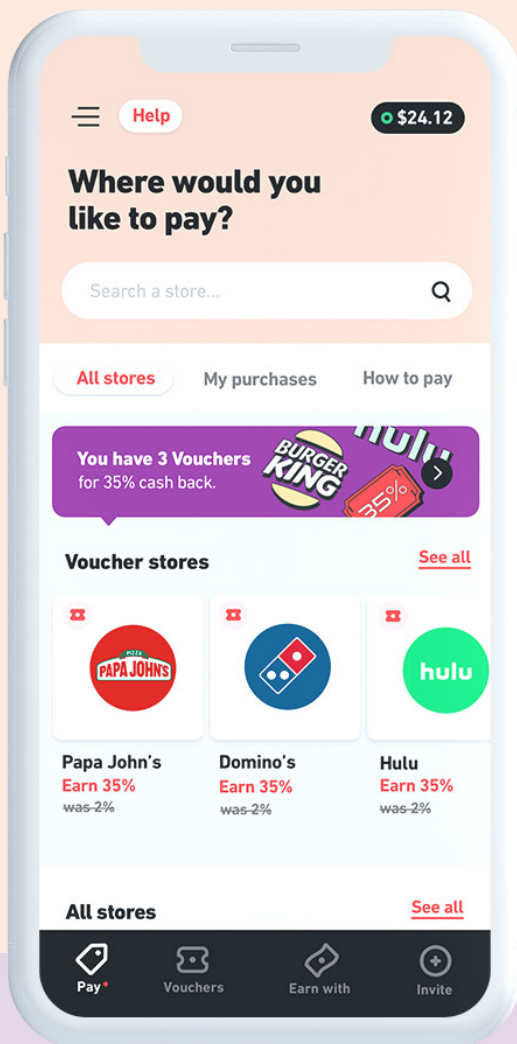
Help

$24.12

Where would you like to pay?

Search a store...

All stores

My purchases

How to pay

You have 3 Vouchers for 35% cash back.

BURGER KING

hulu

35%

Voucher stores

See all

PIZZA PAPA JOHN'S

hulu

Papa John's
Earn 35%
~~was 2%~~

Domino's
Earn 35%
~~was 2%~~

Hulu
Earn 35%
~~was 2%~~

All stores

See all

Pay

Vouchers

Earn with

Invite